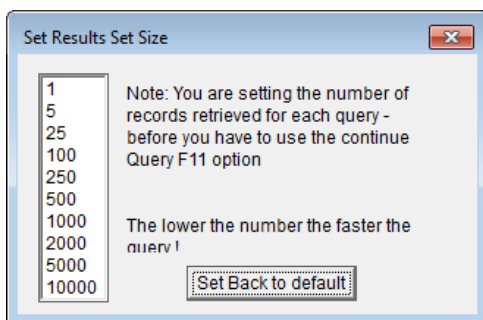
Set Results Set Size

1
5
25
100
250
500
1000
2000
5000
10000

Note: You are setting the number of records retrieved for each query - before you have to use the continue Query F11 option

The lower the number the faster the query !

Set Back to default